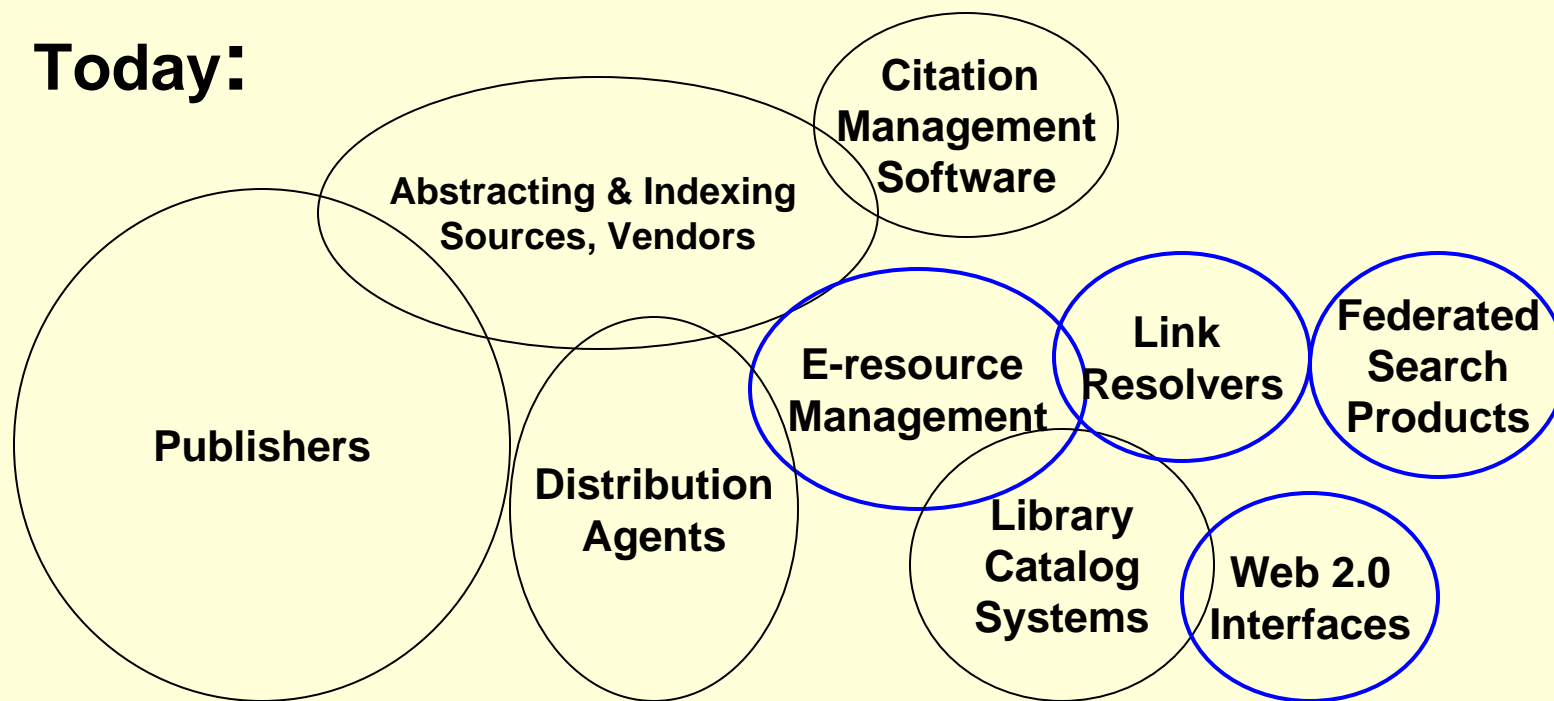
Today:

Citation Management Software

Abstracting & Indexing Sources, Vendors

Publishers

Distribution Agents

E-resource Management

Link Resolvers

Federated Search Products

Library Catalog Systems

Web 2.0 Interfaces